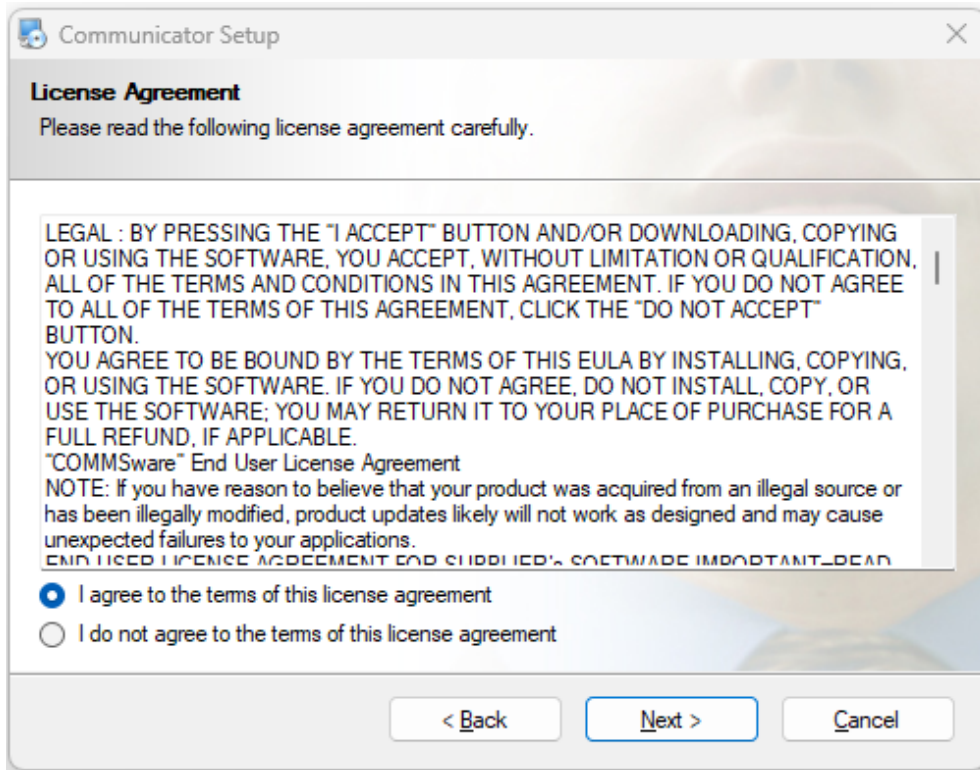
Communicator Setup

License Agreement
Please read the following license agreement carefully.

LEGAL : BY PRESSING THE "I ACCEPT" BUTTON AND/OR DOWNLOADING, COPYING OR USING THE SOFTWARE, YOU ACCEPT, WITHOUT LIMITATION OR QUALIFICATION, ALL OF THE TERMS AND CONDITIONS IN THIS AGREEMENT. IF YOU DO NOT AGREE TO ALL OF THE TERMS OF THIS AGREEMENT, CLICK THE "DO NOT ACCEPT" BUTTON.
YOU AGREE TO BE BOUND BY THE TERMS OF THIS EULA BY INSTALLING, COPYING, OR USING THE SOFTWARE. IF YOU DO NOT AGREE, DO NOT INSTALL, COPY, OR USE THE SOFTWARE; YOU MAY RETURN IT TO YOUR PLACE OF PURCHASE FOR A FULL REFUND, IF APPLICABLE.
"COMMSware" End User License Agreement
NOTE: If you have reason to believe that your product was acquired from an illegal source or has been illegally modified, product updates likely will not work as designed and may cause unexpected failures to your applications.
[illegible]

I agree to the terms of this license agreement
I do not agree to the terms of this license agreement

< Back
Next >
Cancel